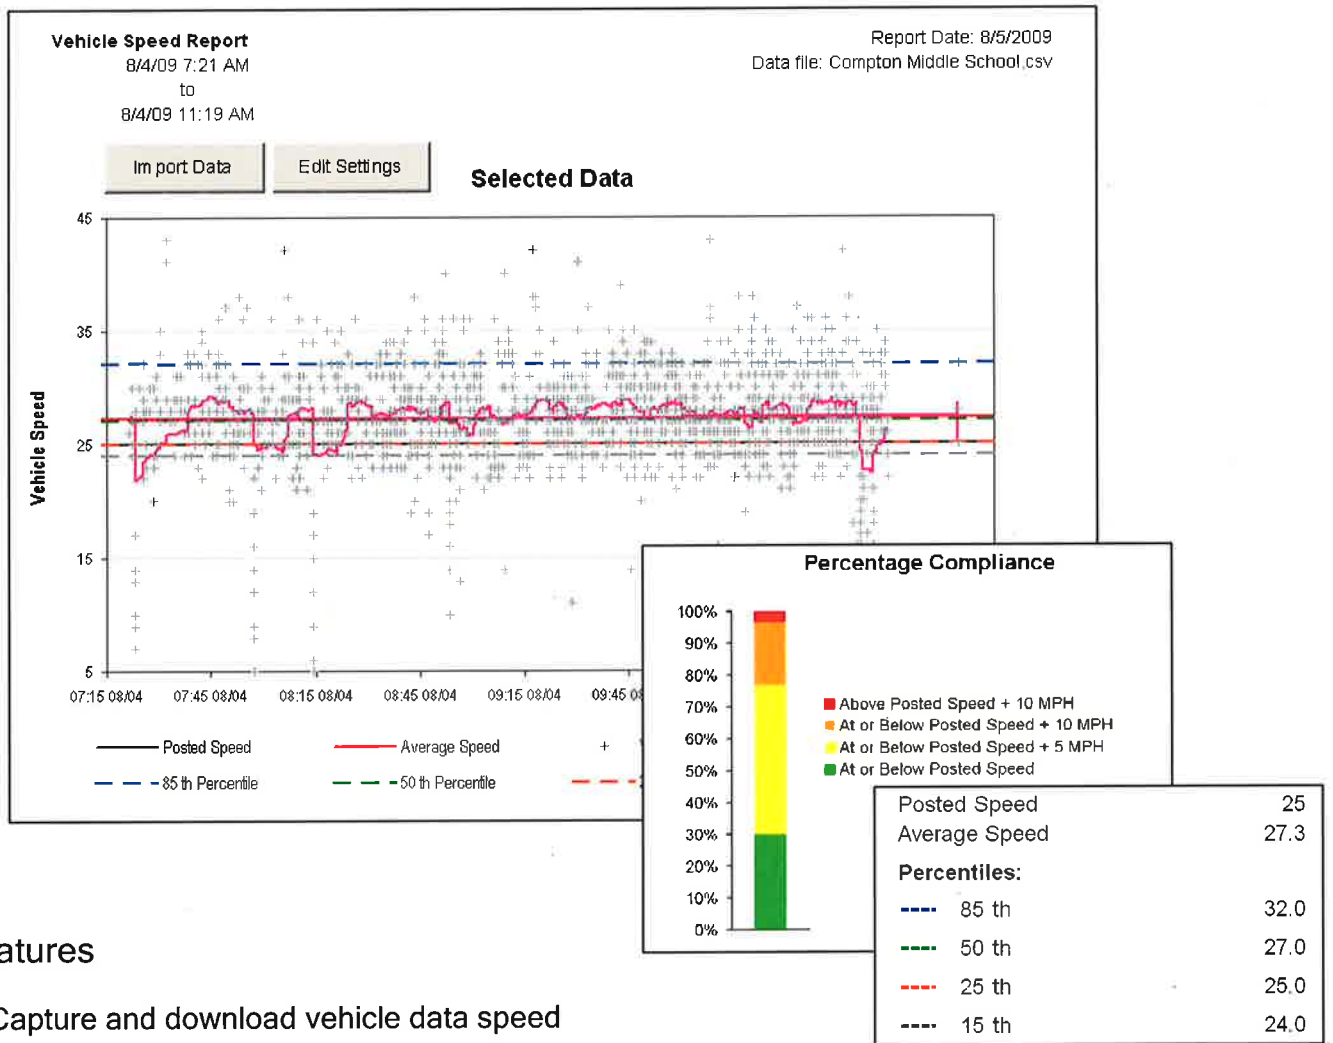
Vehicle Speed Report
8/4/09 7:21 AM
to
8/4/09 11:19 AM

Report Date: 8/5/2009
Data file: Compton Middle School.csv

Import Data
Edit Settings

Selected Data

Vehicle Speed

45
35
25
15
5

07:15 08/04
07:45 08/04
08:15 08/04
08:45 08/04
09:15 08/04
09:45 08

Posted Speed
Average Speed
85 th Percentile
50 th Percentile

Percentage Compliance

100%
90%
80%
70%
60%
50%
40%
30%
20%
10%
0%

Above Posted Speed + 10 MPH
At or Below Posted Speed + 10 MPH
At or Below Posted Speed + 5 MPH
At or Below Posted Speed

| Posted Speed | 25 |
|---|---|
| Average Speed | 27.3 |
| Percentiles: | |
| 85 th | 32.0 |
| 50 th | 27.0 |
| 25 th | 25.0 |
| 15 th | 24.0 |

atures

Capture and download vehicle data speed